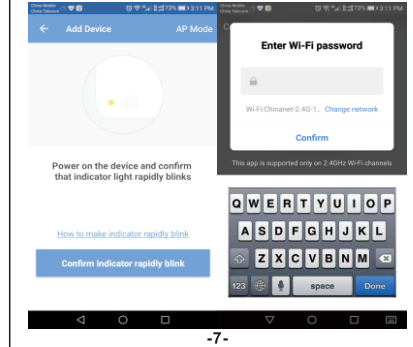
Add Device

AP Mode

Power on the device and confirm that indicator light rapidly blinks

How to make indicator rapidly blink

Confirm indicator rapidly blink

Enter Wi-Fi password

Wi-Fi:Chinanet-2.4G-1.

Change network

Confirm

This app is supported only on 2.4GHz Wi-Fi channels

Q W E R T Y U I O P

A S D F G H J K L

Z X C V B N M

123

space

Done

-7-